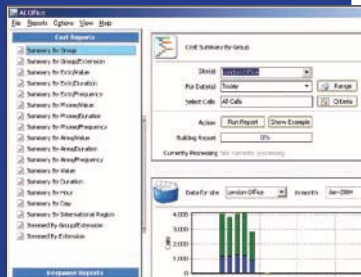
At Office
File Reports Options View Help
Cost Reports
Summary by Group
Summary by Group/Extension
Summary by Ext/Value
Summary by Ext/Duration
Summary by Ext/Frequency
Summary by Phone/Value
Summary by Phone/Duration
Summary by Phone/Frequency
Summary by Area/Value
Summary by Area/Duration
Summary by Area/Frequency
Summary by Value
Summary by Duration
Summary by Hour
Summary by Day
Summary by International Region
Itemised by Group/Extension
Itemised by Extension
Response Reports
Cost Summary by Group
Site(s) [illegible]
For Date(s) Today
Range
Select Calls All Calls
Criteria
Action Run Report Show Example
Building Report 0%
Currently Processing Not currently processing
Data for site London Office
In month Jan-2004
4,000
3,000
2,000
1,000
0
Calls